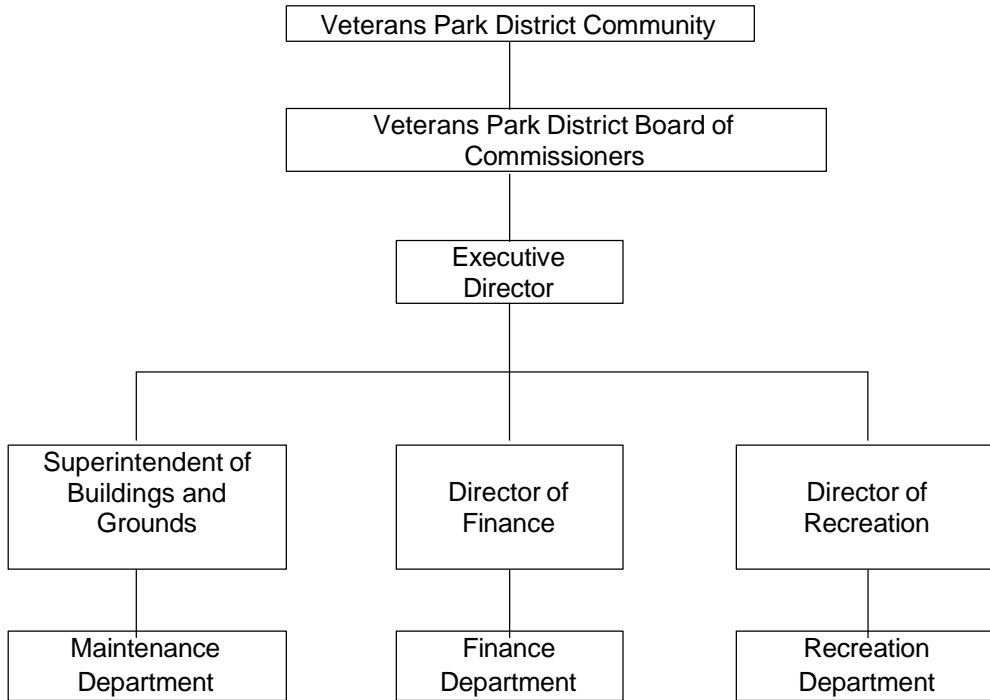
Veterans Park District Community

Veterans Park District Board of Commissioners

Executive Director

Superintendent of Buildings and Grounds

Director of Finance

Director of Recreation

Maintenance Department

Finance Department

Recreation Department